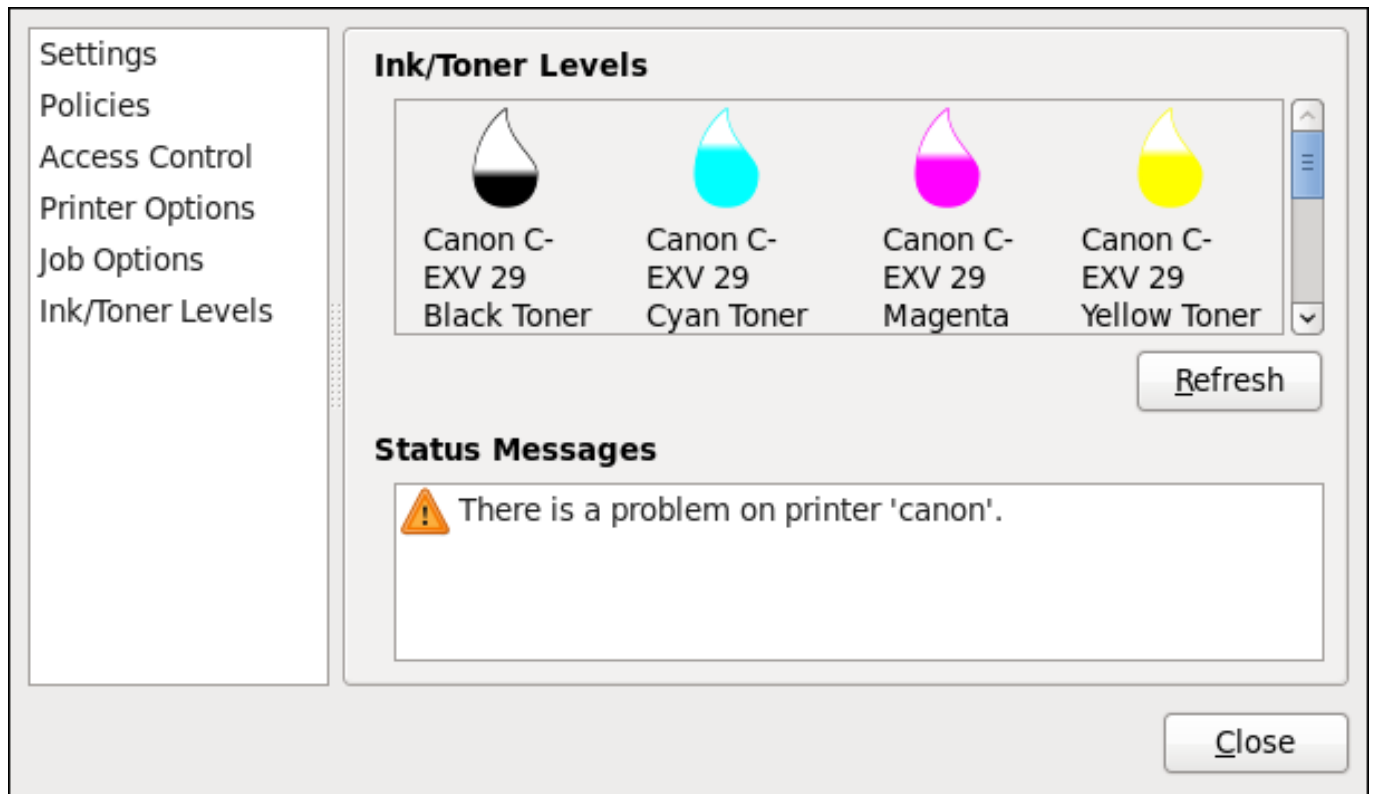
Settings
Policies
Access Control
Printer Options
Job Options
Ink/Toner Levels

Ink/Toner Levels

Canon C-EXV 29 Black Toner

Canon C-EXV 29 Cyan Toner

Canon C-EXV 29 Magenta

Canon C-EXV 29 Yellow Toner

Refresh

Status Messages

There is a problem on printer 'canon'.

Close